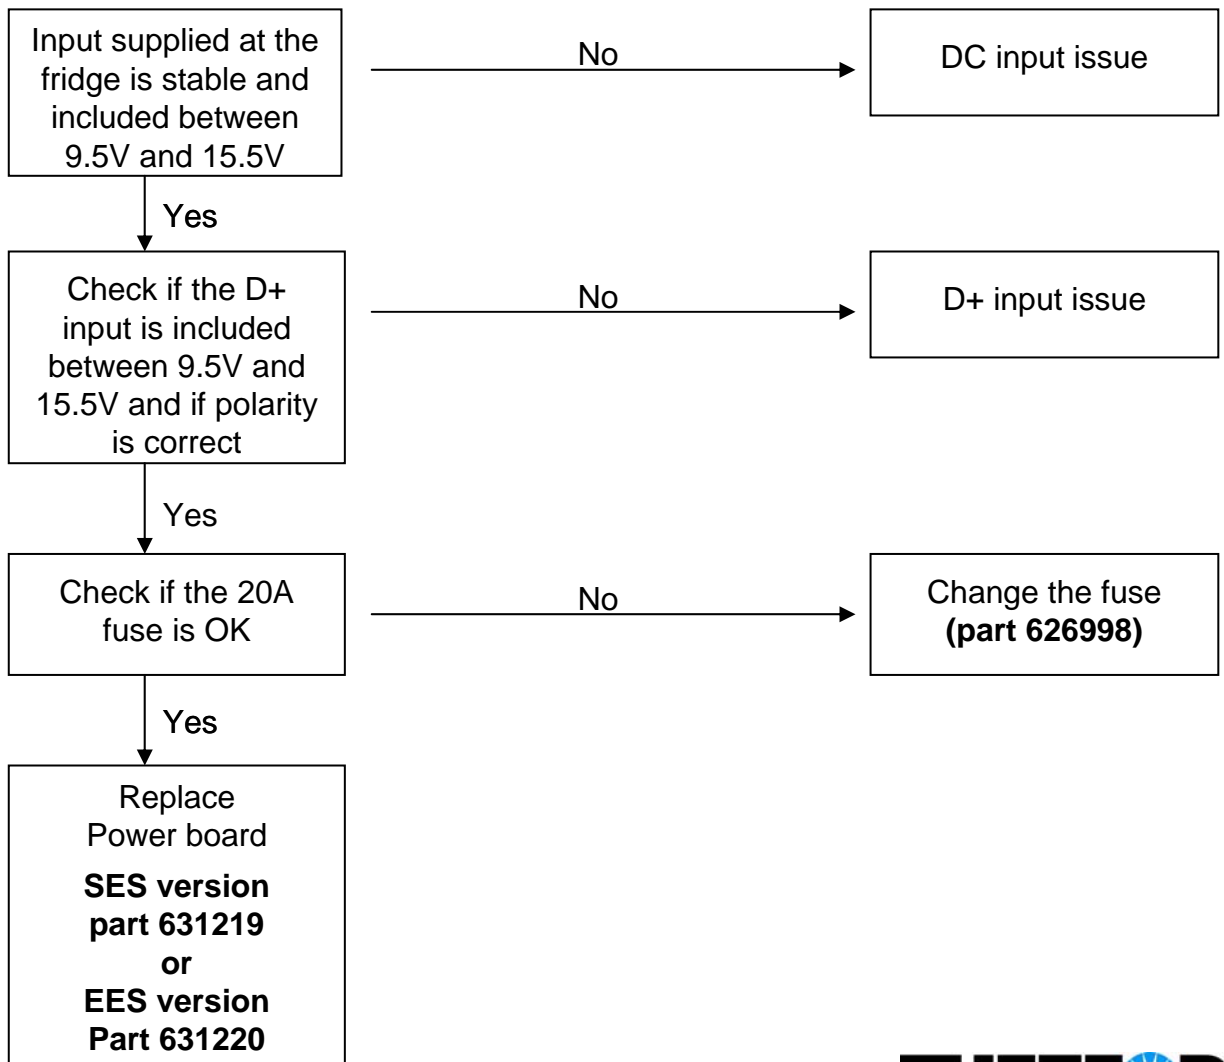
Input supplied at the fridge is stable and included between 9.5V and 15.5V

No

DC input issue

Yes

Check if the D+ input is included between 9.5V and 15.5V and if polarity is correct

No

D+ input issue

Yes

Check if the 20A fuse is OK

No

Change the fuse **(part 626998)**

Yes

Replace Power board

**SES version part 631219 or EES version Part 631220**

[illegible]